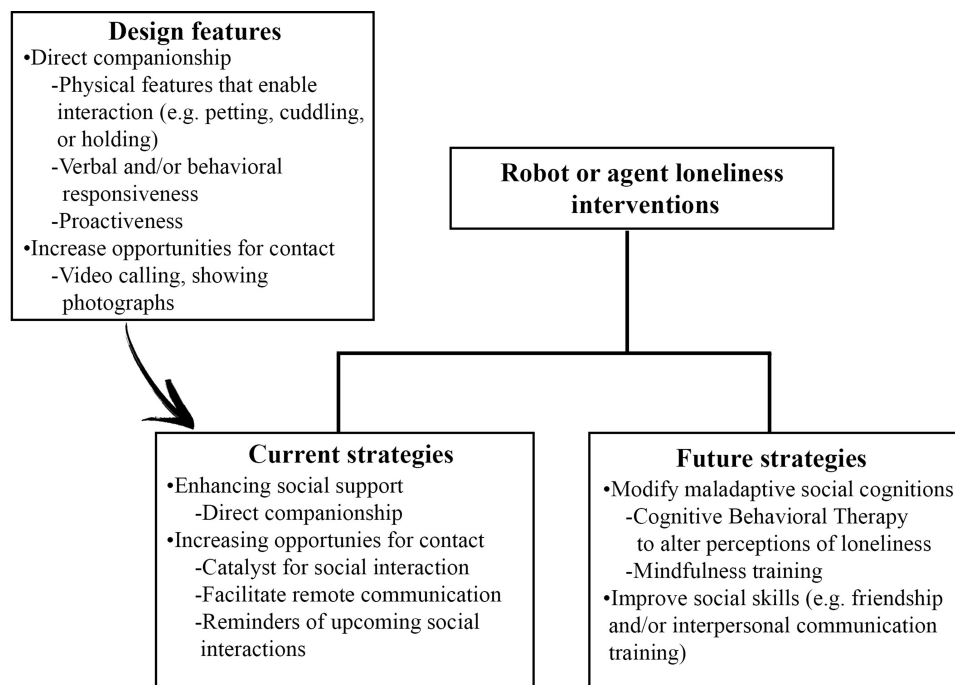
Design features
•Direct companionship
-Physical features that enable interaction (e.g. petting, cuddling, or holding)
-Verbal and/or behavioral responsiveness
-Proactiveness
•Increase opportunities for contact
-Video calling, showing photographs

Robot or agent loneliness interventions

Current strategies
•Enhancing social support
-Direct companionship
•Increasing opportunities for contact
-Catalyst for social interaction
-Facilitate remote communication
-Reminders of upcoming social interactions

Future strategies
•Modify maladaptive social cognitions
-Cognitive Behavioral Therapy to alter perceptions of loneliness
-Mindfulness training
•Improve social skills (e.g. friendship and/or interpersonal communication training)